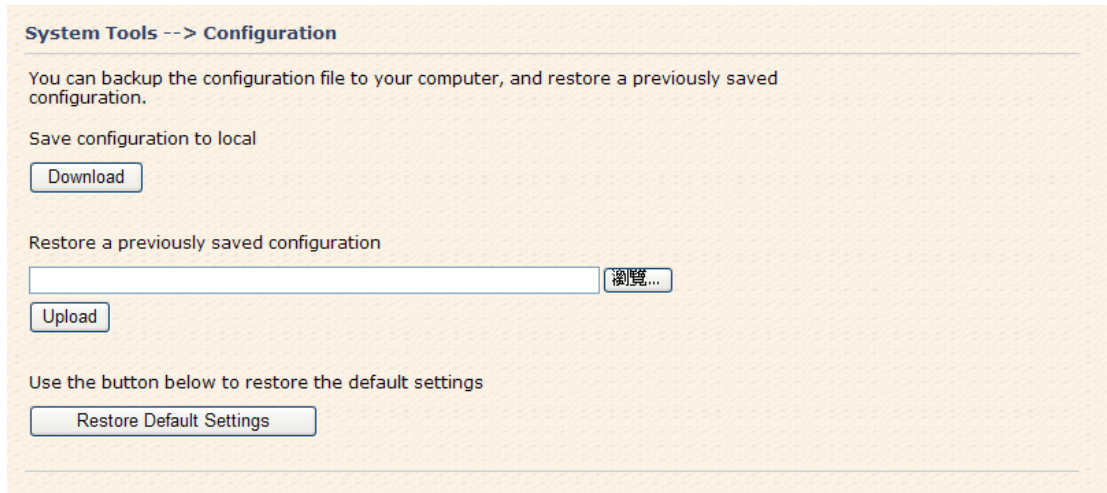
System Tools --> Configuration

You can backup the configuration file to your computer, and restore a previously saved configuration.

Save configuration to local

Download

Restore a previously saved configuration

瀏覽...

Upload

Use the button below to restore the default settings

Restore Default Settings